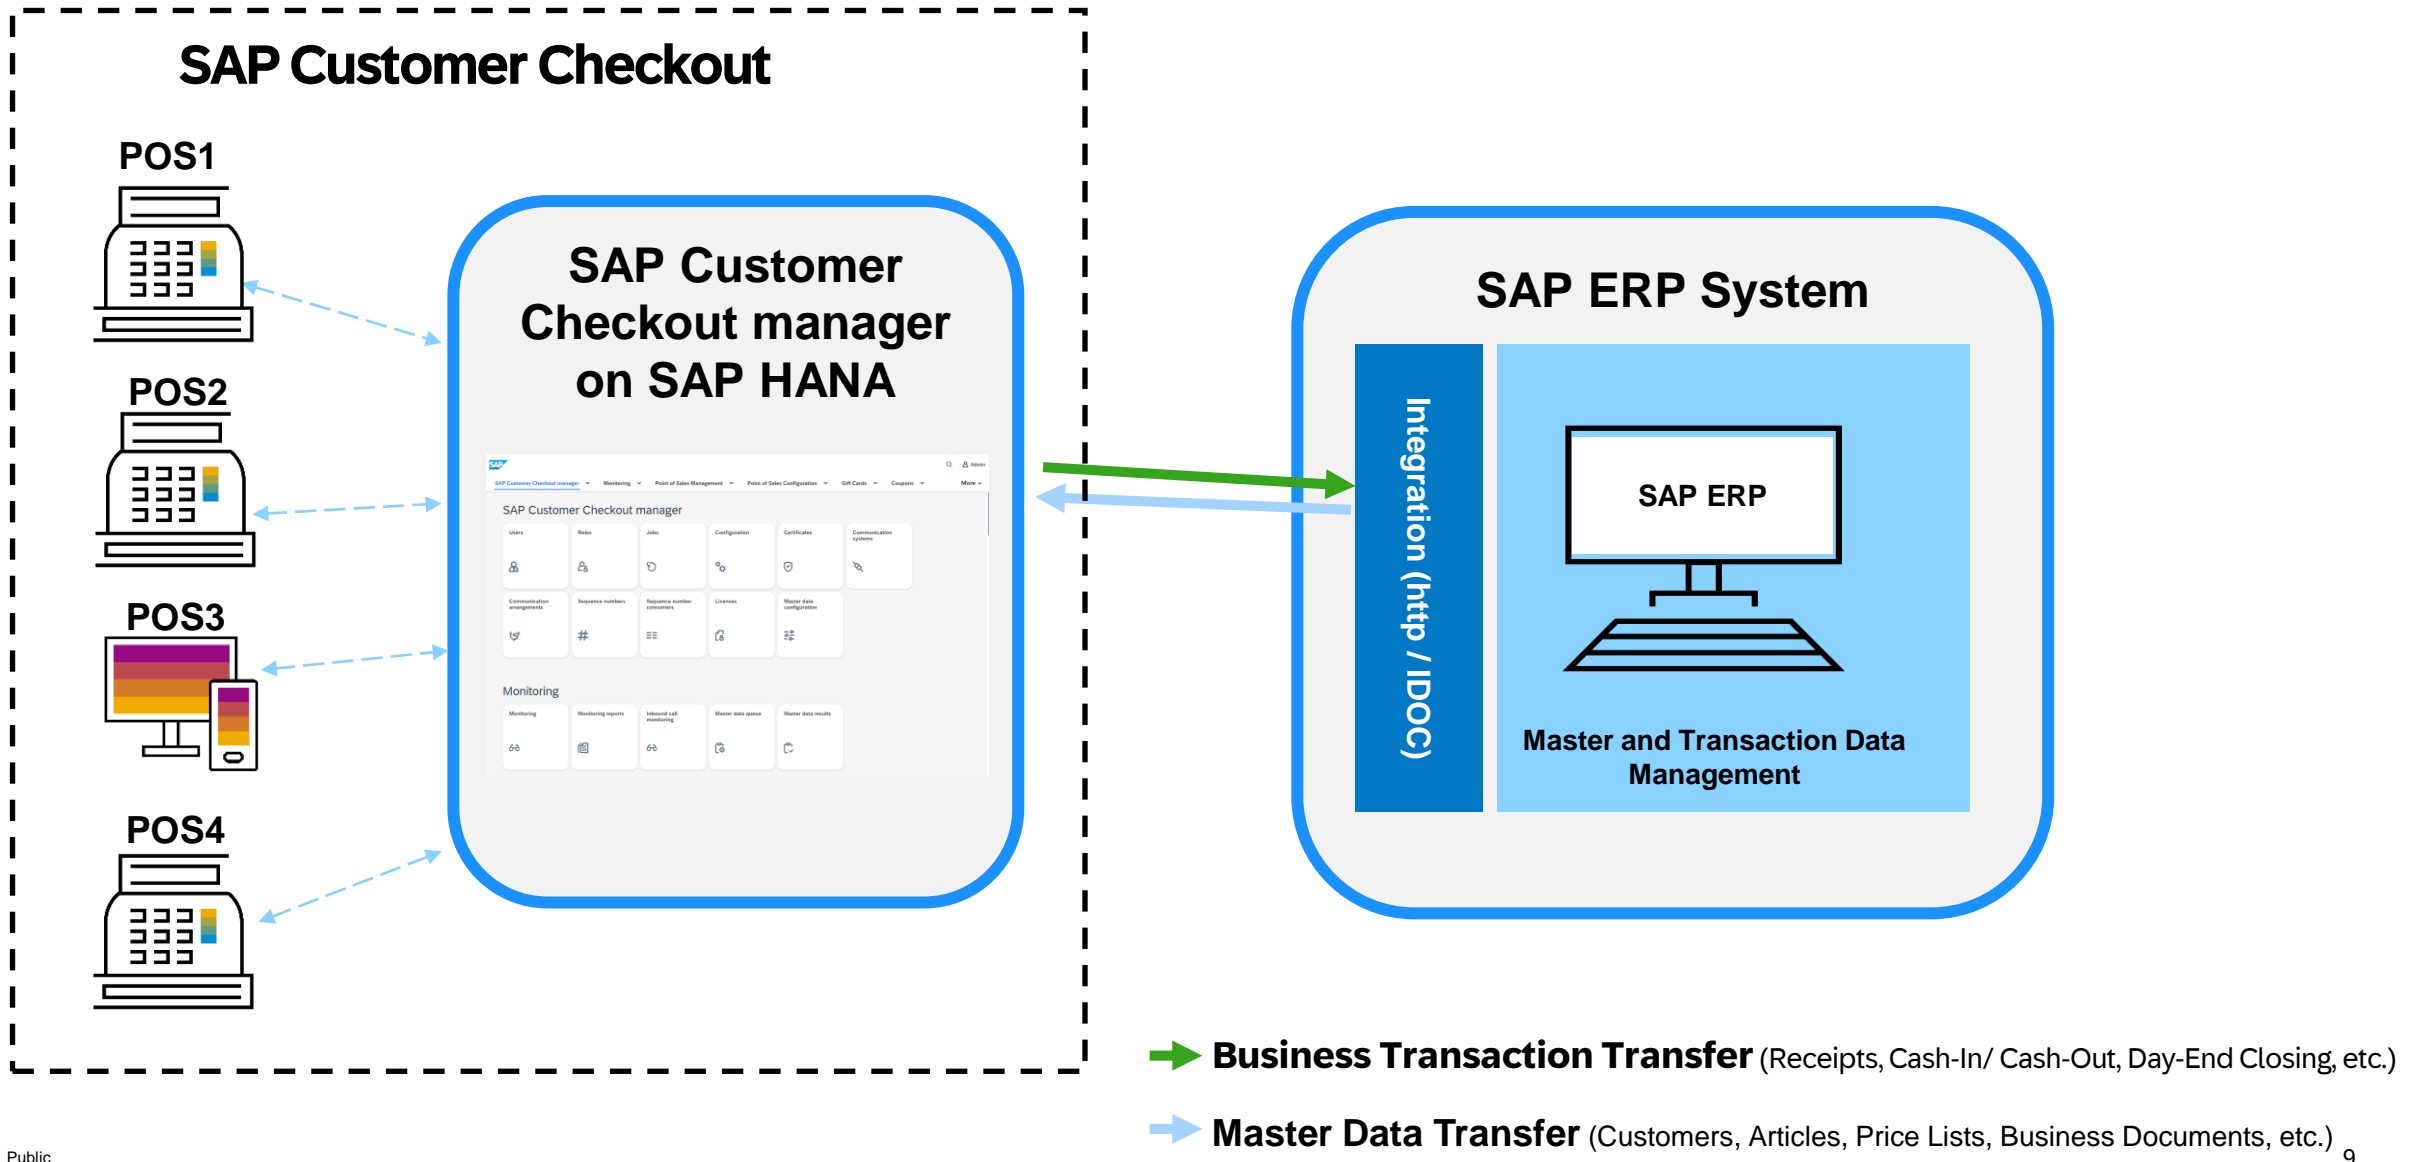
SAP Customer Checkout

POS1

POS2

POS3

POS4

SAP Customer Checkout manager on SAP HANA

SAP Customer Checkout manager · Monitoring · Point of Sales Management · Point of Sales Configuration · Gift Cards · Coupons · More

SAP Customer Checkout manager

Users
Roles
Jobs
Configuration
Certificates
Communication systems
Communication arrangements
Sequence numbers
Sequence number consumers
Licenses
Master data configuration

Monitoring

Monitoring
Monitoring reports
Inbound call monitoring
Master data queue
Master data results

SAP ERP System

Integration (http / IDOC)

SAP ERP

Master and Transaction Data Management

Business Transaction Transfer (Receipts, Cash-In/ Cash-Out, Day-End Closing, etc.)

Master Data Transfer (Customers, Articles, Price Lists, Business Documents, etc.)

Public

9